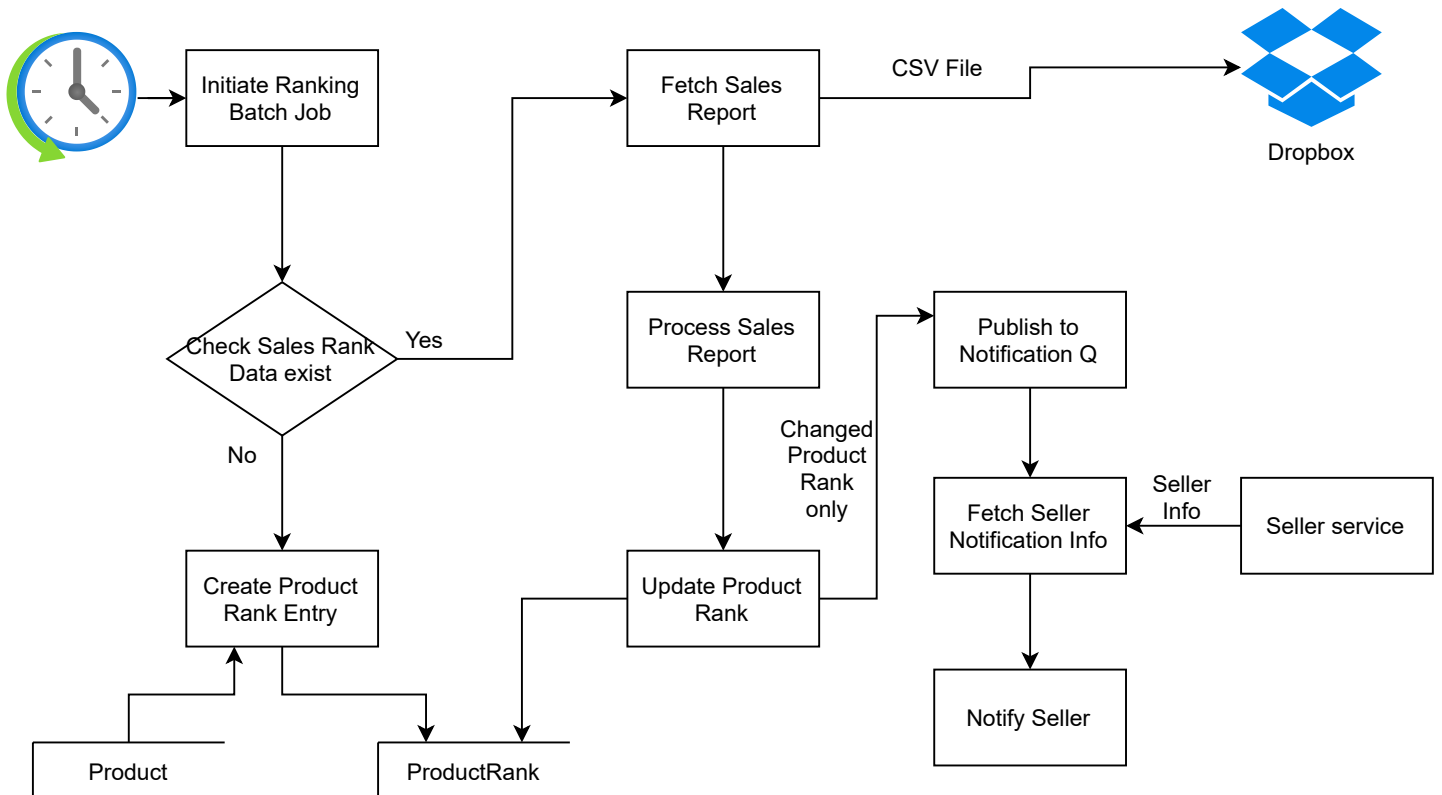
Initiate Ranking Batch Job

Fetch Sales Report

CSV File

Dropbox

Check Sales Rank Data exist

Yes

No

Process Sales Report

Publish to Notification Q

Changed Product Rank only

Fetch Seller Notification Info

Seller Info

Seller service

Create Product Rank Entry

Update Product Rank

Notify Seller

Product

ProductRank